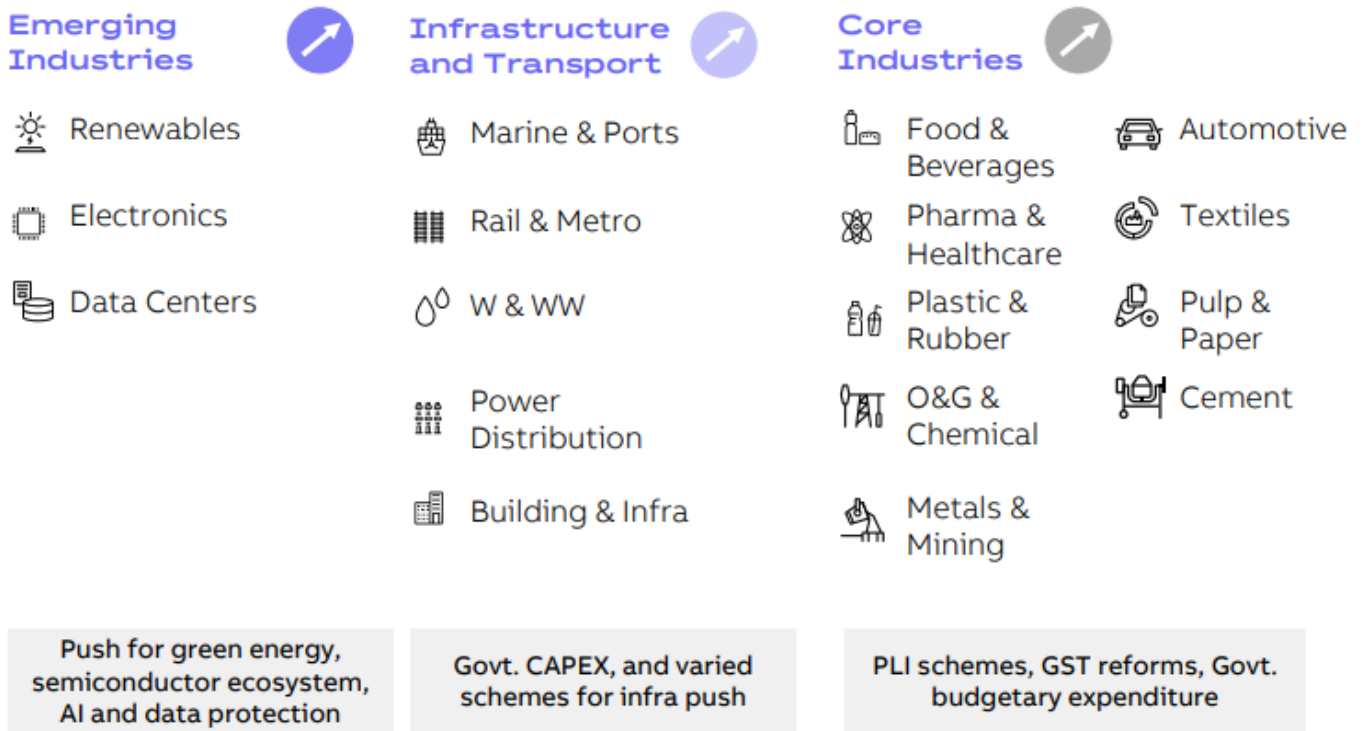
Emerging Industries

Renewables

Electronics

Data Centers

Infrastructure and Transport

Marine & Ports

Rail & Metro

W & WW

Power Distribution

Building & Infra

Core Industries

Food & Beverages

Pharma & Healthcare

Plastic & Rubber

O&G & Chemical

Metals & Mining

Automotive

Textiles

Pulp & Paper

Cement

Push for green energy, semiconductor ecosystem, AI and data protection

Govt. CAPEX, and varied schemes for infra push

PLI schemes, GST reforms, Govt. budgetary expenditure